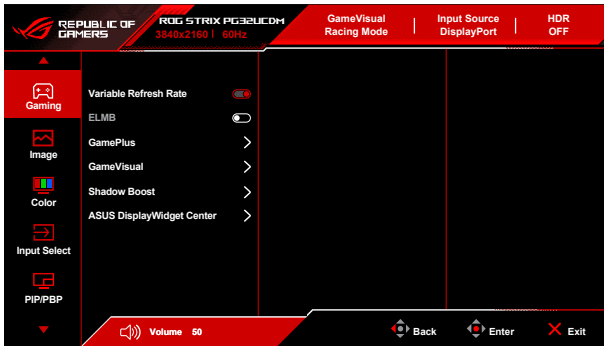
REPUBLIC OF GAMERS

ROG STRIX PG32UCDM
3840x2160 | 60Hz

GameVisual
Racing Mode

Input Source
DisplayPort

HDR
OFF

Gaming

Image

Color

Input Select

PIP/PBP

Variable Refresh Rate

ELMB

GamePlus

GameVisual

Shadow Boost

ASUS DisplayWidget Center

Volume 50

Back

Enter

Exit